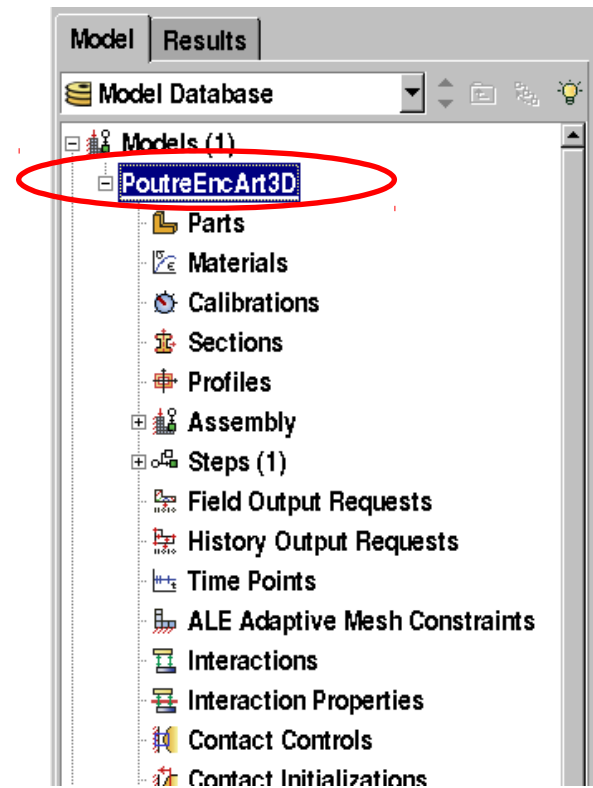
Model Results

Model Database

Models (1)
PoutreEncArt3D
Parts
Materials
Calibrations
Sections
Profiles
Assembly
Steps (1)
Field Output Requests
History Output Requests
Time Points
ALE Adaptive Mesh Constraints
Interactions
Interaction Properties
Contact Controls
Contact Initializations